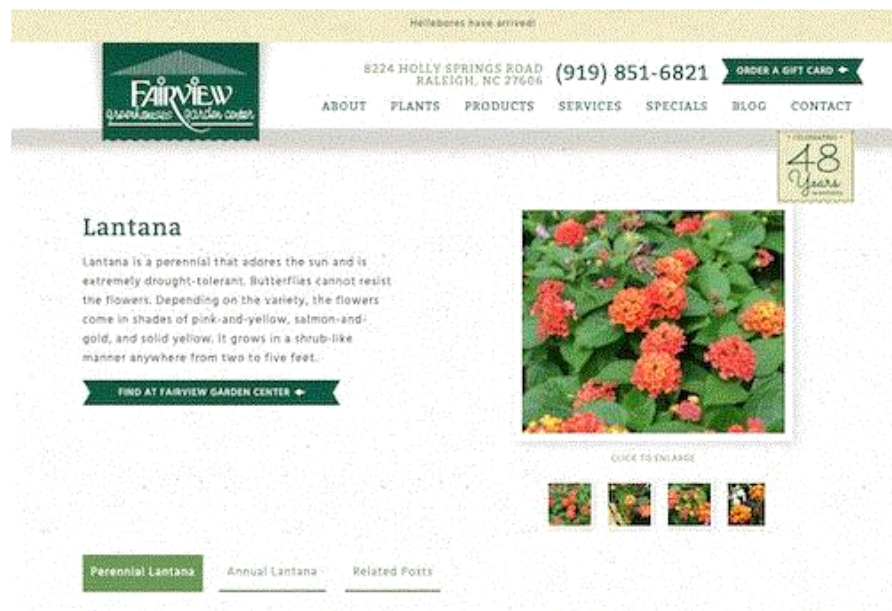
Hellebores have arrived!

FAIRVIEW greenhouses garden center

8224 HOLLY SPRINGS ROAD
RALEIGH, NC 27606

(919) 851-6821

ORDER A GIFT CARD

ABOUT PLANTS PRODUCTS SERVICES SPECIALS BLOG CONTACT

CELEBRATING 48 Years

Lantana

Lantana is a perennial that adores the sun and is extremely drought-tolerant. Butterflies cannot resist the flowers. Depending on the variety, the flowers come in shades of pink-and-yellow, salmon-and-gold, and solid yellow. It grows in a shrub-like manner anywhere from two to five feet.

FIND AT FAIRVIEW GARDEN CENTER

CLICK TO ENLARGE

Perennial Lantana Annual Lantana Related Posts